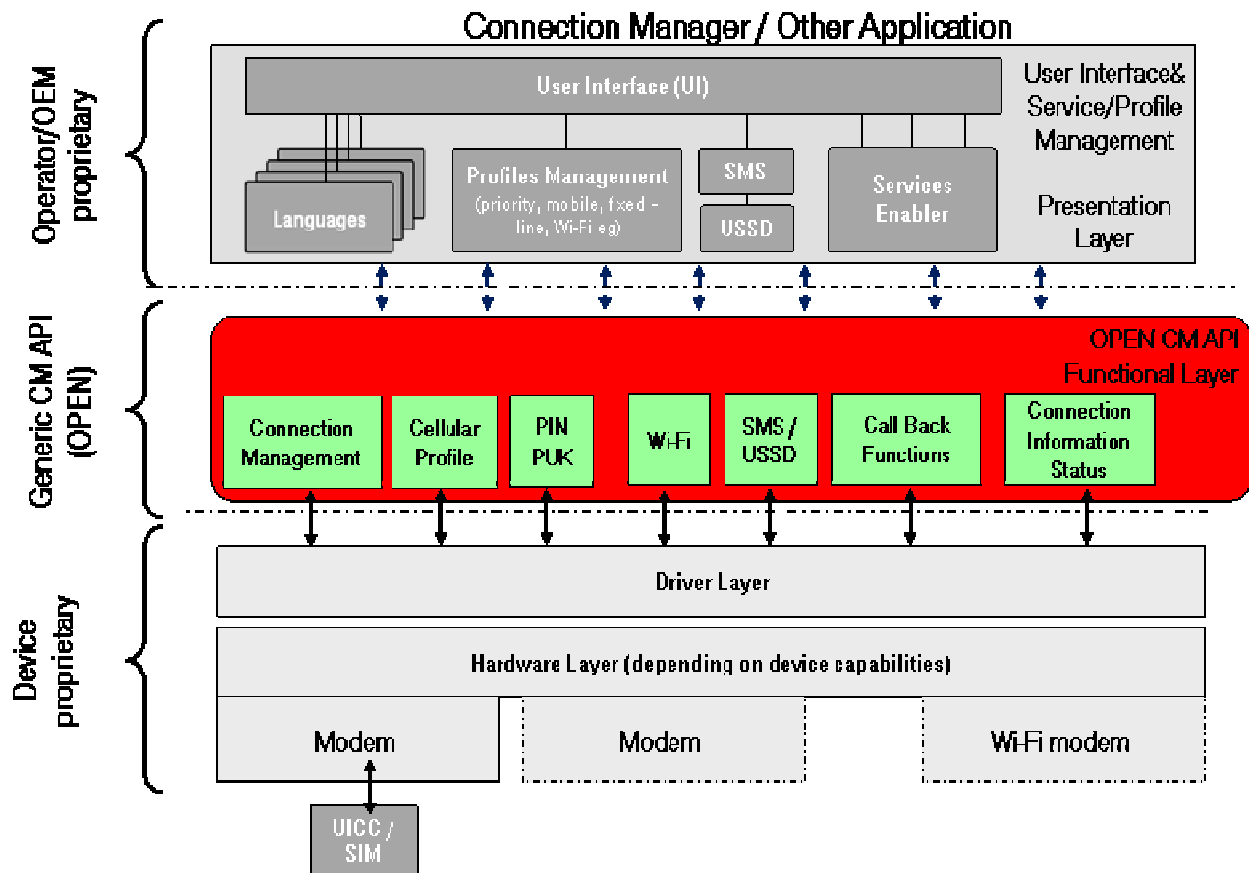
Operator/OEM proprietary

Connection Manager / Other Application

User Interface (UI)

User Interface& Service/Profile Management

Languages

Profiles Management (priority, mobile, fixed – line, Wi-Fi eg)

SMS

USSD

Services Enabler

Presentation Layer

Generic CM API (OPEN)

OPEN CM API Functional Layer

Connection Management

Cellular Profile

PIN PUK

Wi-Fi

SMS / USSD

Call Back Functions

Connection Information Status

Device proprietary

Driver Layer

Hardware Layer (depending on device capabilities)

Modem

Modem

Wi-Fi modem

UICC / SIM